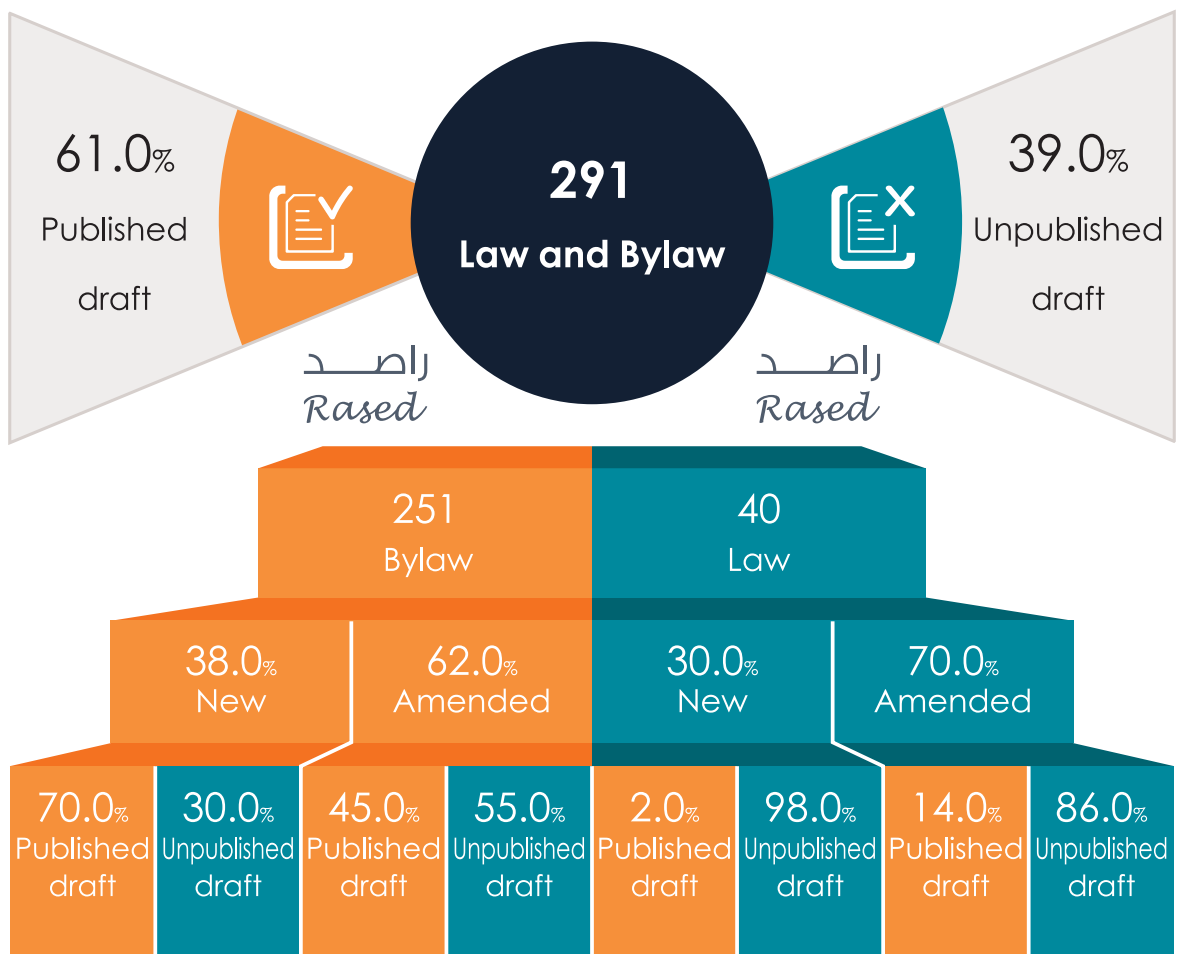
61.0%
Published draft

291
Law and Bylaw

39.0%
Unpublished draft

راصـــد
Rased

راصـــد
Rased

251
Bylaw

40
Law

38.0%
New

62.0%
Amended

30.0%
New

70.0%
Amended

70.0%
Published draft

30.0%
Unpublished draft

45.0%
Published draft

55.0%
Unpublished draft

2.0%
Published draft

98.0%
Unpublished draft

14.0%
Published draft

86.0%
Unpublished draft